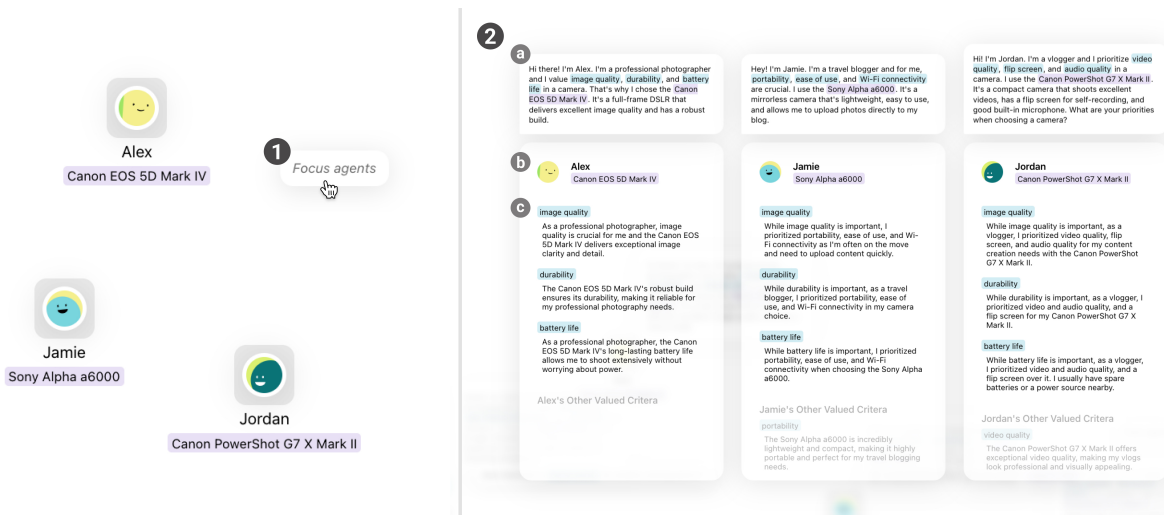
Alex
Canon EOS 5D Mark IV

1 Focus agents

Jamie
Sony Alpha a6000

Jordan
Canon PowerShot G7 X Mark II

2

a

Hi there! I'm Alex. I'm a professional photographer and I value image quality, durability, and battery life in a camera. That's why I chose the Canon EOS 5D Mark IV. It's a full-frame DSLR that delivers excellent image quality and has a robust build.

Hey! I'm Jamie. I'm a travel blogger and for me, portability, ease of use, and Wi-Fi connectivity are crucial. I use the Sony Alpha a6000. It's a mirrorless camera that's lightweight, easy to use, and allows me to upload photos directly to my blog.

Hi! I'm Jordan. I'm a vlogger and I prioritize video quality, flip screen, and audio quality in a camera. I use the Canon PowerShot G7 X Mark II. It's a compact camera that shoots excellent videos, has a flip screen for self-recording, and good built-in microphone. What are your priorities when choosing a camera?

b

Alex
Canon EOS 5D Mark IV

c

image quality
As a professional photographer, image quality is crucial for me and the Canon EOS 5D Mark IV delivers exceptional image clarity and detail.

durability
The Canon EOS 5D Mark IV's robust build ensures its durability, making it reliable for my professional photography needs.

battery life
As a professional photographer, the Canon EOS 5D Mark IV's long-lasting battery life allows me to shoot extensively without worrying about power.

Alex's Other Valued Critera

Jamie
Sony Alpha a6000

image quality
While image quality is important, I prioritized portability, ease of use, and Wi-Fi connectivity as I'm often on the move and need to upload content quickly.

durability
While durability is important, as a travel blogger, I prioritized portability, ease of use, and Wi-Fi connectivity in my camera choice.

battery life
While battery life is important, I prioritized portability, ease of use, and Wi-Fi connectivity when choosing the Sony Alpha a6000.

Jamie's Other Valued Critera

portability
The Sony Alpha a6000 is incredibly lightweight and compact, making it highly portable and perfect for my travel blogging needs.

Jordan
Canon PowerShot G7 X Mark II

image quality
While image quality is important, as a vlogger, I prioritized video quality, flip screen, and audio quality for my content creation needs with the Canon PowerShot G7 X Mark II.

durability
While durability is important, as a vlogger, I prioritized video and audio quality, and a flip screen for my Canon PowerShot G7 X Mark II.

battery life
While battery life is important, as a vlogger, I prioritized video and audio quality, and a flip screen over it. I usually have spare batteries or a power source nearby.

Jordan's Other Valued Critera

video quality
The Canon PowerShot G7 X Mark II offers exceptional video quality, making my vlogs look professional and visually appealing.